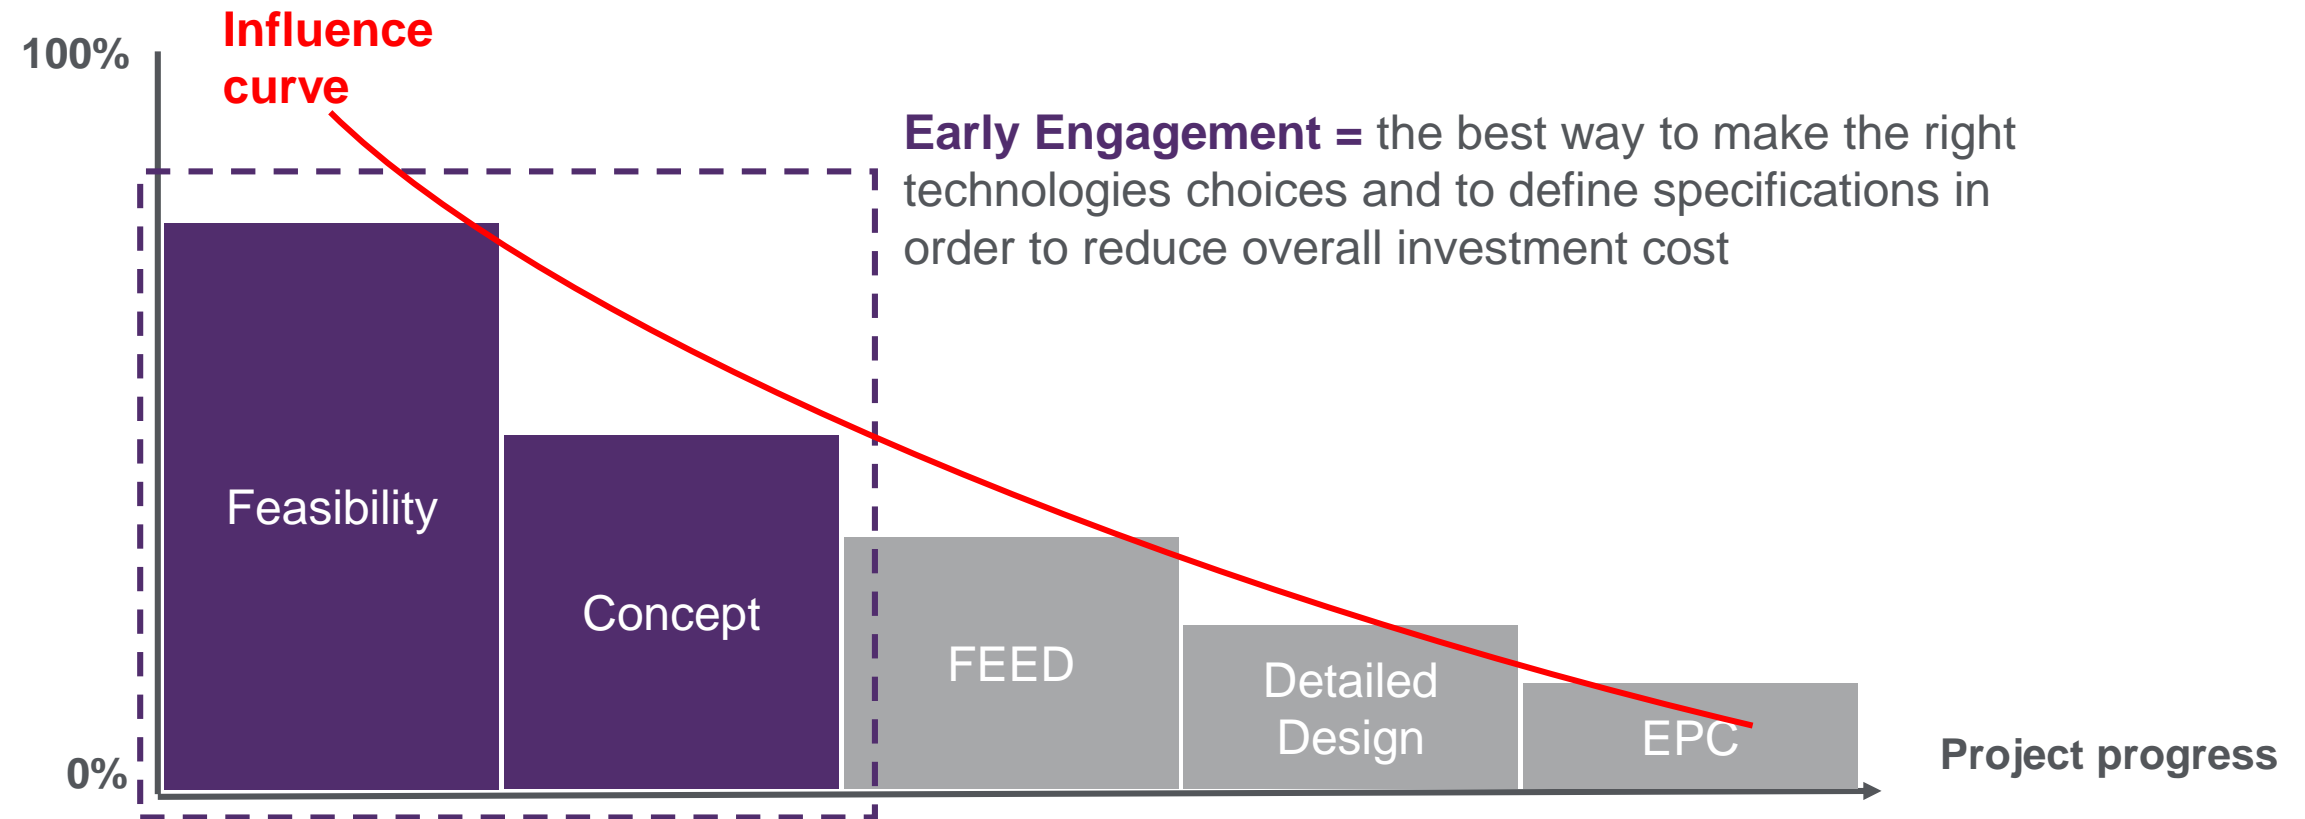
100%

Influence curve

Early Engagement = the best way to make the right technologies choices and to define specifications in order to reduce overall investment cost

Feasibility

Concept

FEED

Detailed Design

EPC

0%

Project progress